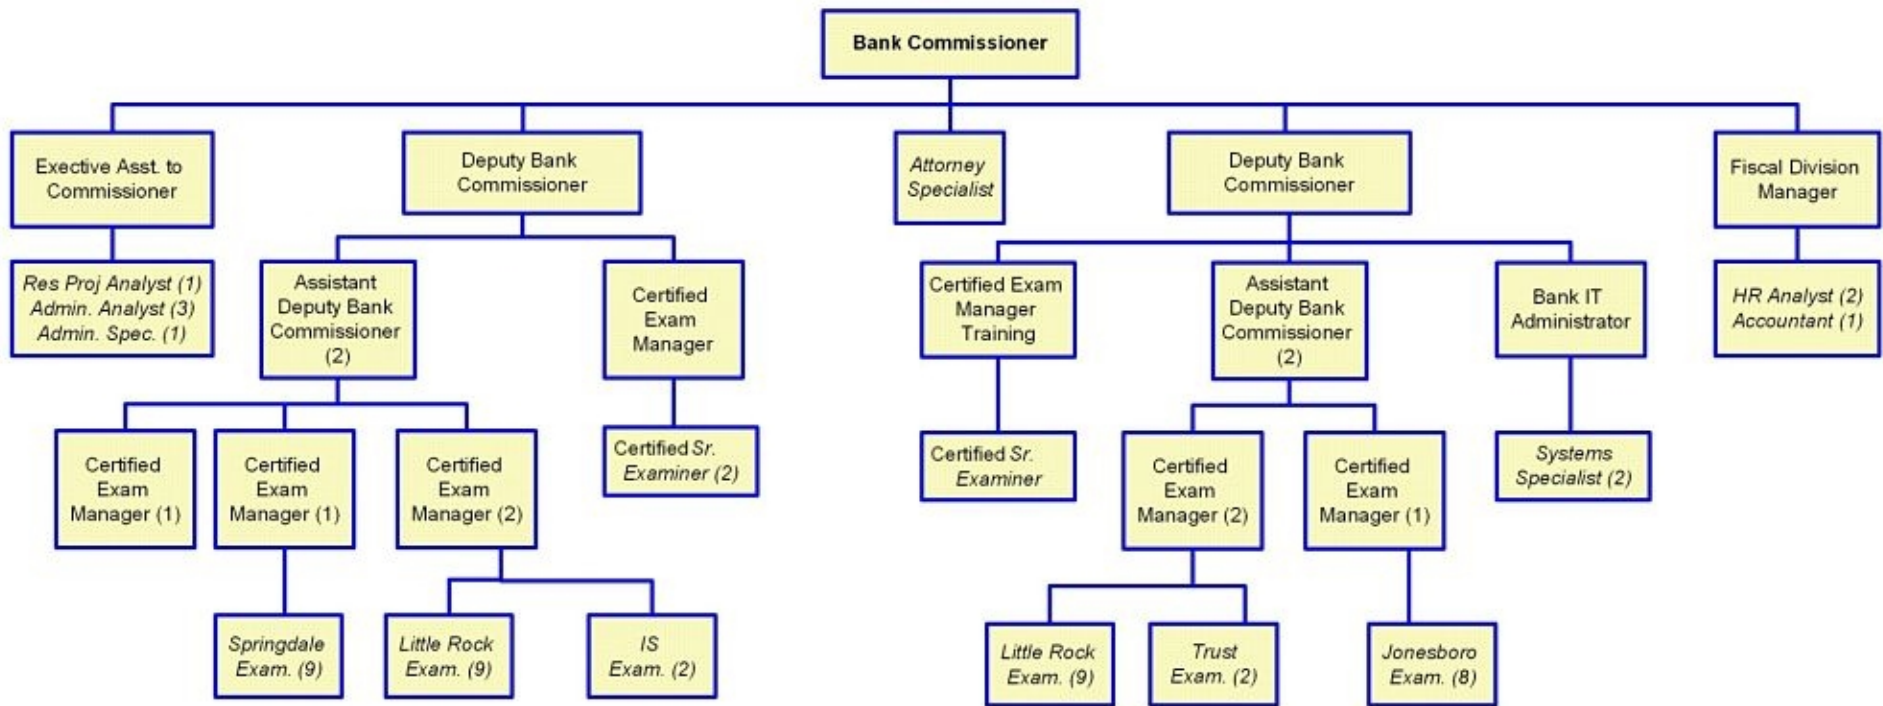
Bank Commissioner

Exective Asst. to Commissioner

Res Proj Analyst (1)
Admin. Analyst (3)
Admin. Spec. (1)

Deputy Bank Commissioner

Assistant Deputy Bank Commissioner (2)

Certified Exam Manager (1)

Certified Exam Manager (1)

Springdale Exam. (9)

Certified Exam Manager (2)

Little Rock Exam. (9)

IS Exam. (2)

Certified Exam Manager

Certified Sr. Examiner (2)

Attorney Specialist

Deputy Bank Commissioner

Certified Exam Manager Training

Certified Sr. Examiner

Assistant Deputy Bank Commissioner (2)

Certified Exam Manager (2)

Little Rock Exam. (9)

Trust Exam. (2)

Certified Exam Manager (1)

Jonesboro Exam. (8)

Bank IT Administrator

Systems Specialist (2)

Fiscal Division Manager

HR Analyst (2)
Accountant (1)